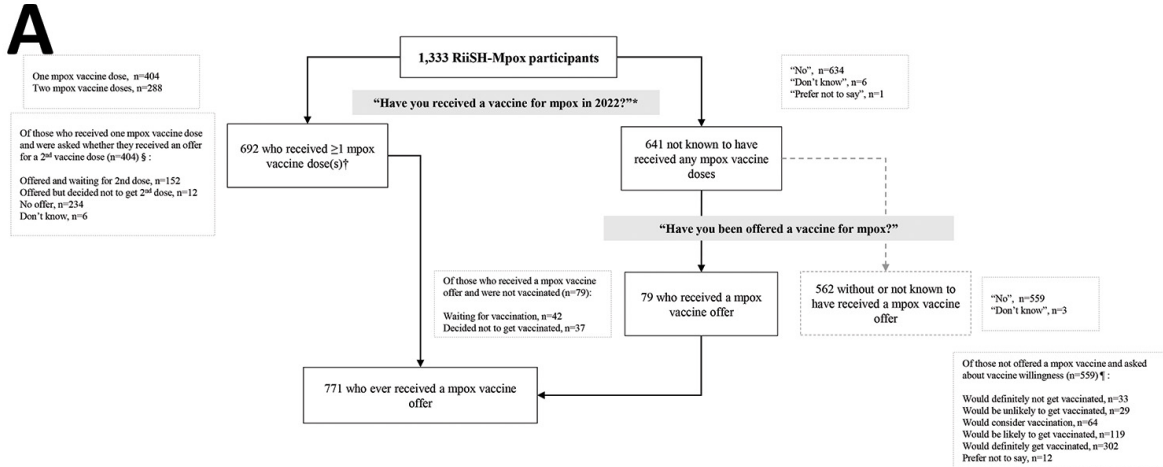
A

1,333 RiiSH-Mpox participants

One mpox vaccine dose, n=404
Two mpox vaccine doses, n=288

"No", n=634
"Don't know", n=6
"Prefer not to say", n=1

"Have you received a vaccine for mpox in 2022?"*

Of those who received one mpox vaccine dose and were asked whether they received an offer for a 2$^{nd}$ vaccine dose (n=404) § :

Offered and waiting for 2nd dose, n=152
Offered but decided not to get 2$^{nd}$ dose, n=12
No offer, n=234
Don't know, n=6

692 who received ≥1 mpox vaccine dose(s)†

641 not known to have received any mpox vaccine doses

"Have you been offered a vaccine for mpox?"

Of those who received a mpox vaccine offer and were not vaccinated (n=79):

Waiting for vaccination, n=42
Decided not to get vaccinated, n=37

79 who received a mpox vaccine offer

562 without or not known to have received a mpox vaccine offer

"No", n=559
"Don't know", n=3

Of those not offered a mpox vaccine and asked about vaccine willingness (n=559) ¶ :

Would definitely not get vaccinated, n=33
Would be unlikely to get vaccinated, n=29
Would consider vaccination, n=64
Would be likely to get vaccinated, n=119
Would definitely get vaccinated, n=302
Prefer not to say, n=12

771 who ever received a mpox vaccine offer